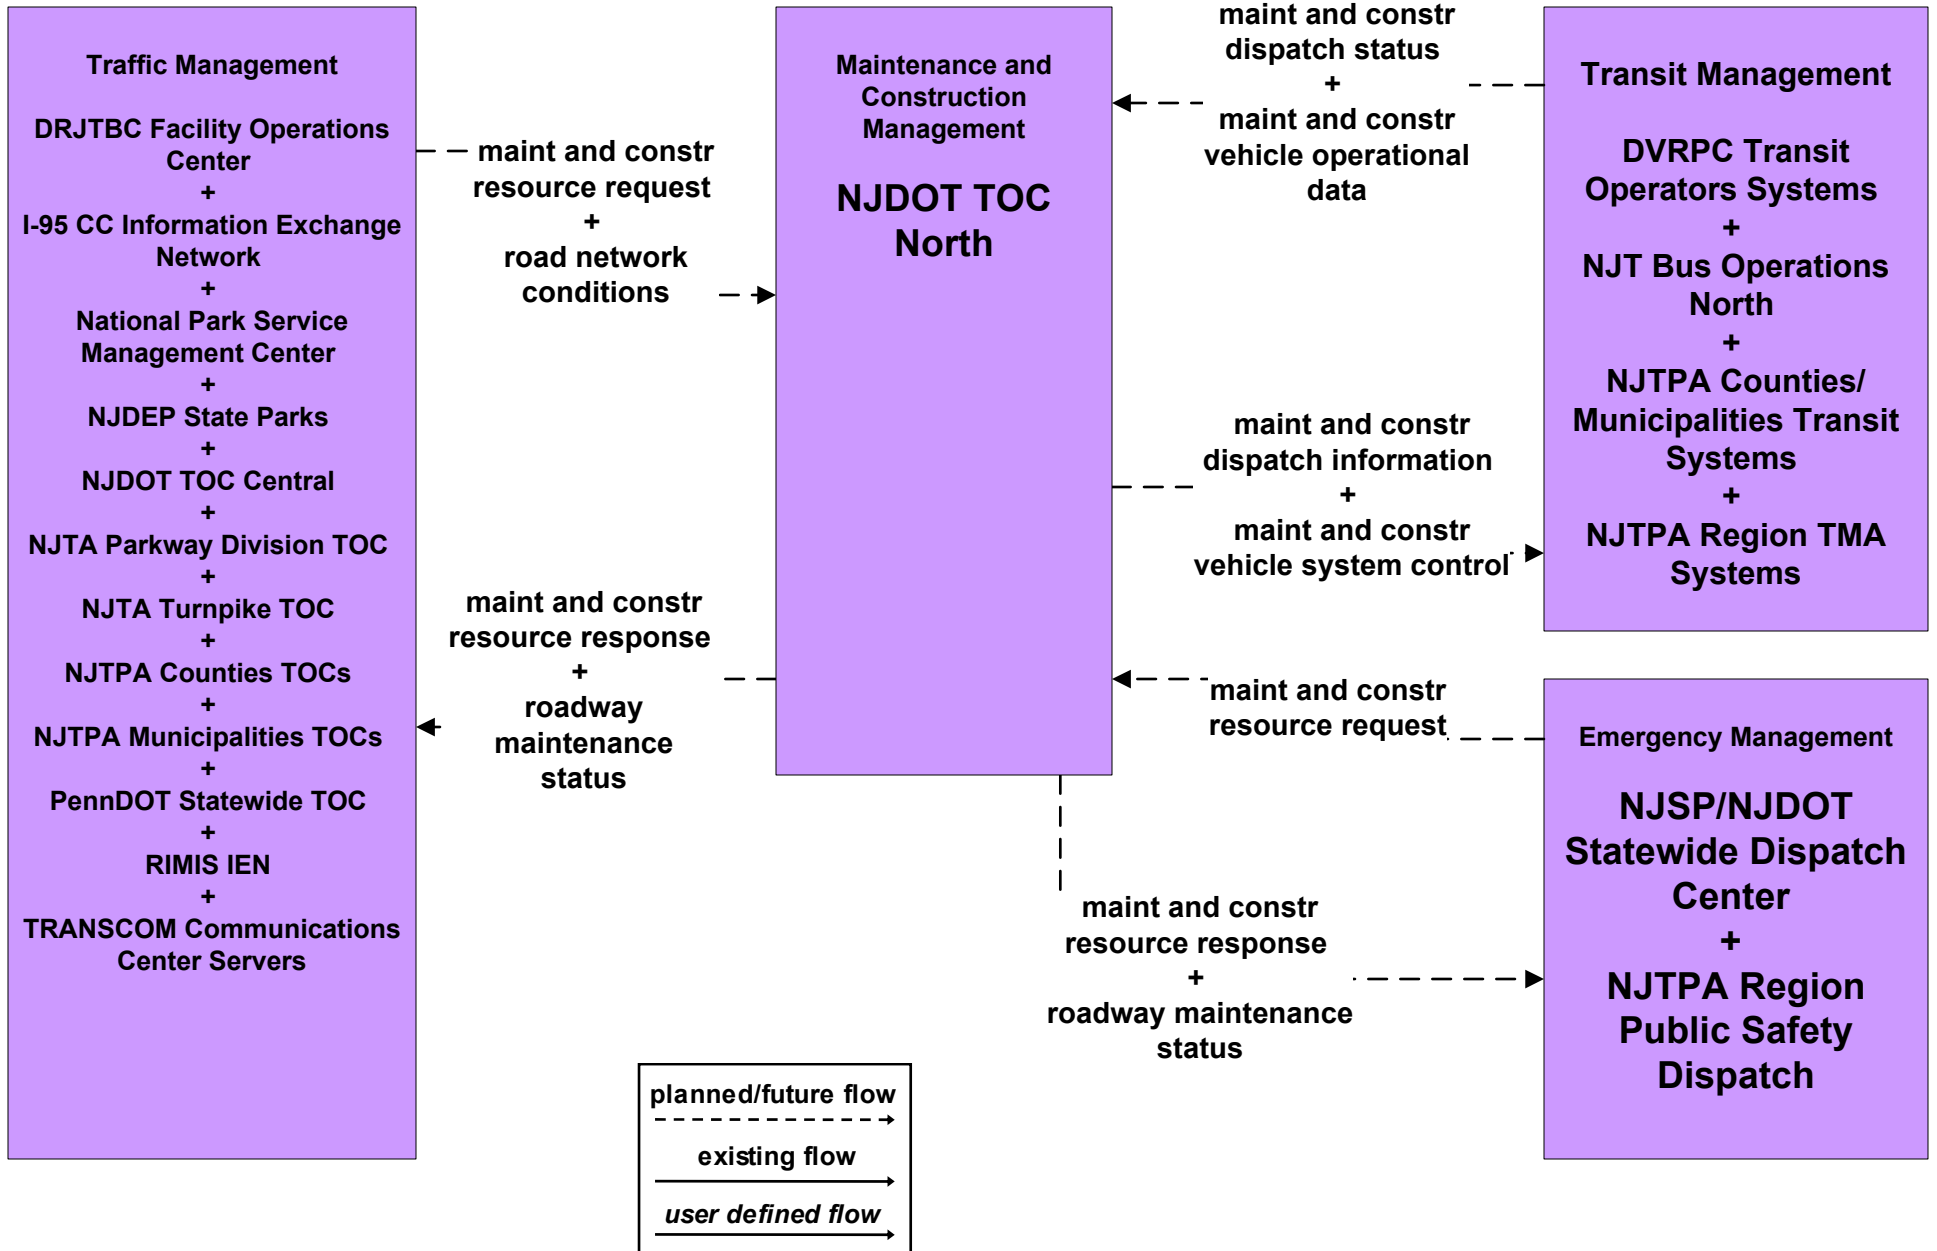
Traffic Management

DRJTBC Facility Operations Center
+
I-95 CC Information Exchange Network
+
National Park Service Management Center
+
NJDEP State Parks
+
NJDOT TOC Central
+
NJTA Parkway Division TOC
+
NJTA Turnpike TOC
+
NJTPA Counties TOCs
+
NJTPA Municipalities TOCs
+
PennDOT Statewide TOC
+
RIMIS IEN
+
TRANSCOM Communications Center Servers

maint and constr resource request
+
road network conditions

maint and constr resource response
+
roadway maintenance status

Maintenance and Construction Management

NJDOT TOC North

maint and constr dispatch status
+
maint and constr vehicle operational data

maint and constr dispatch information
+
maint and constr vehicle system control

maint and constr resource request

maint and constr resource response
+
roadway maintenance status

Transit Management

DVRPC Transit Operators Systems
+
NJT Bus Operations North
+
NJTPA Counties/ Municipalities Transit Systems
+
NJTPA Region TMA Systems

Emergency Management

NJSP/NJDOT Statewide Dispatch Center
+
NJTPA Region Public Safety Dispatch

planned/future flow

existing flow

user defined flow